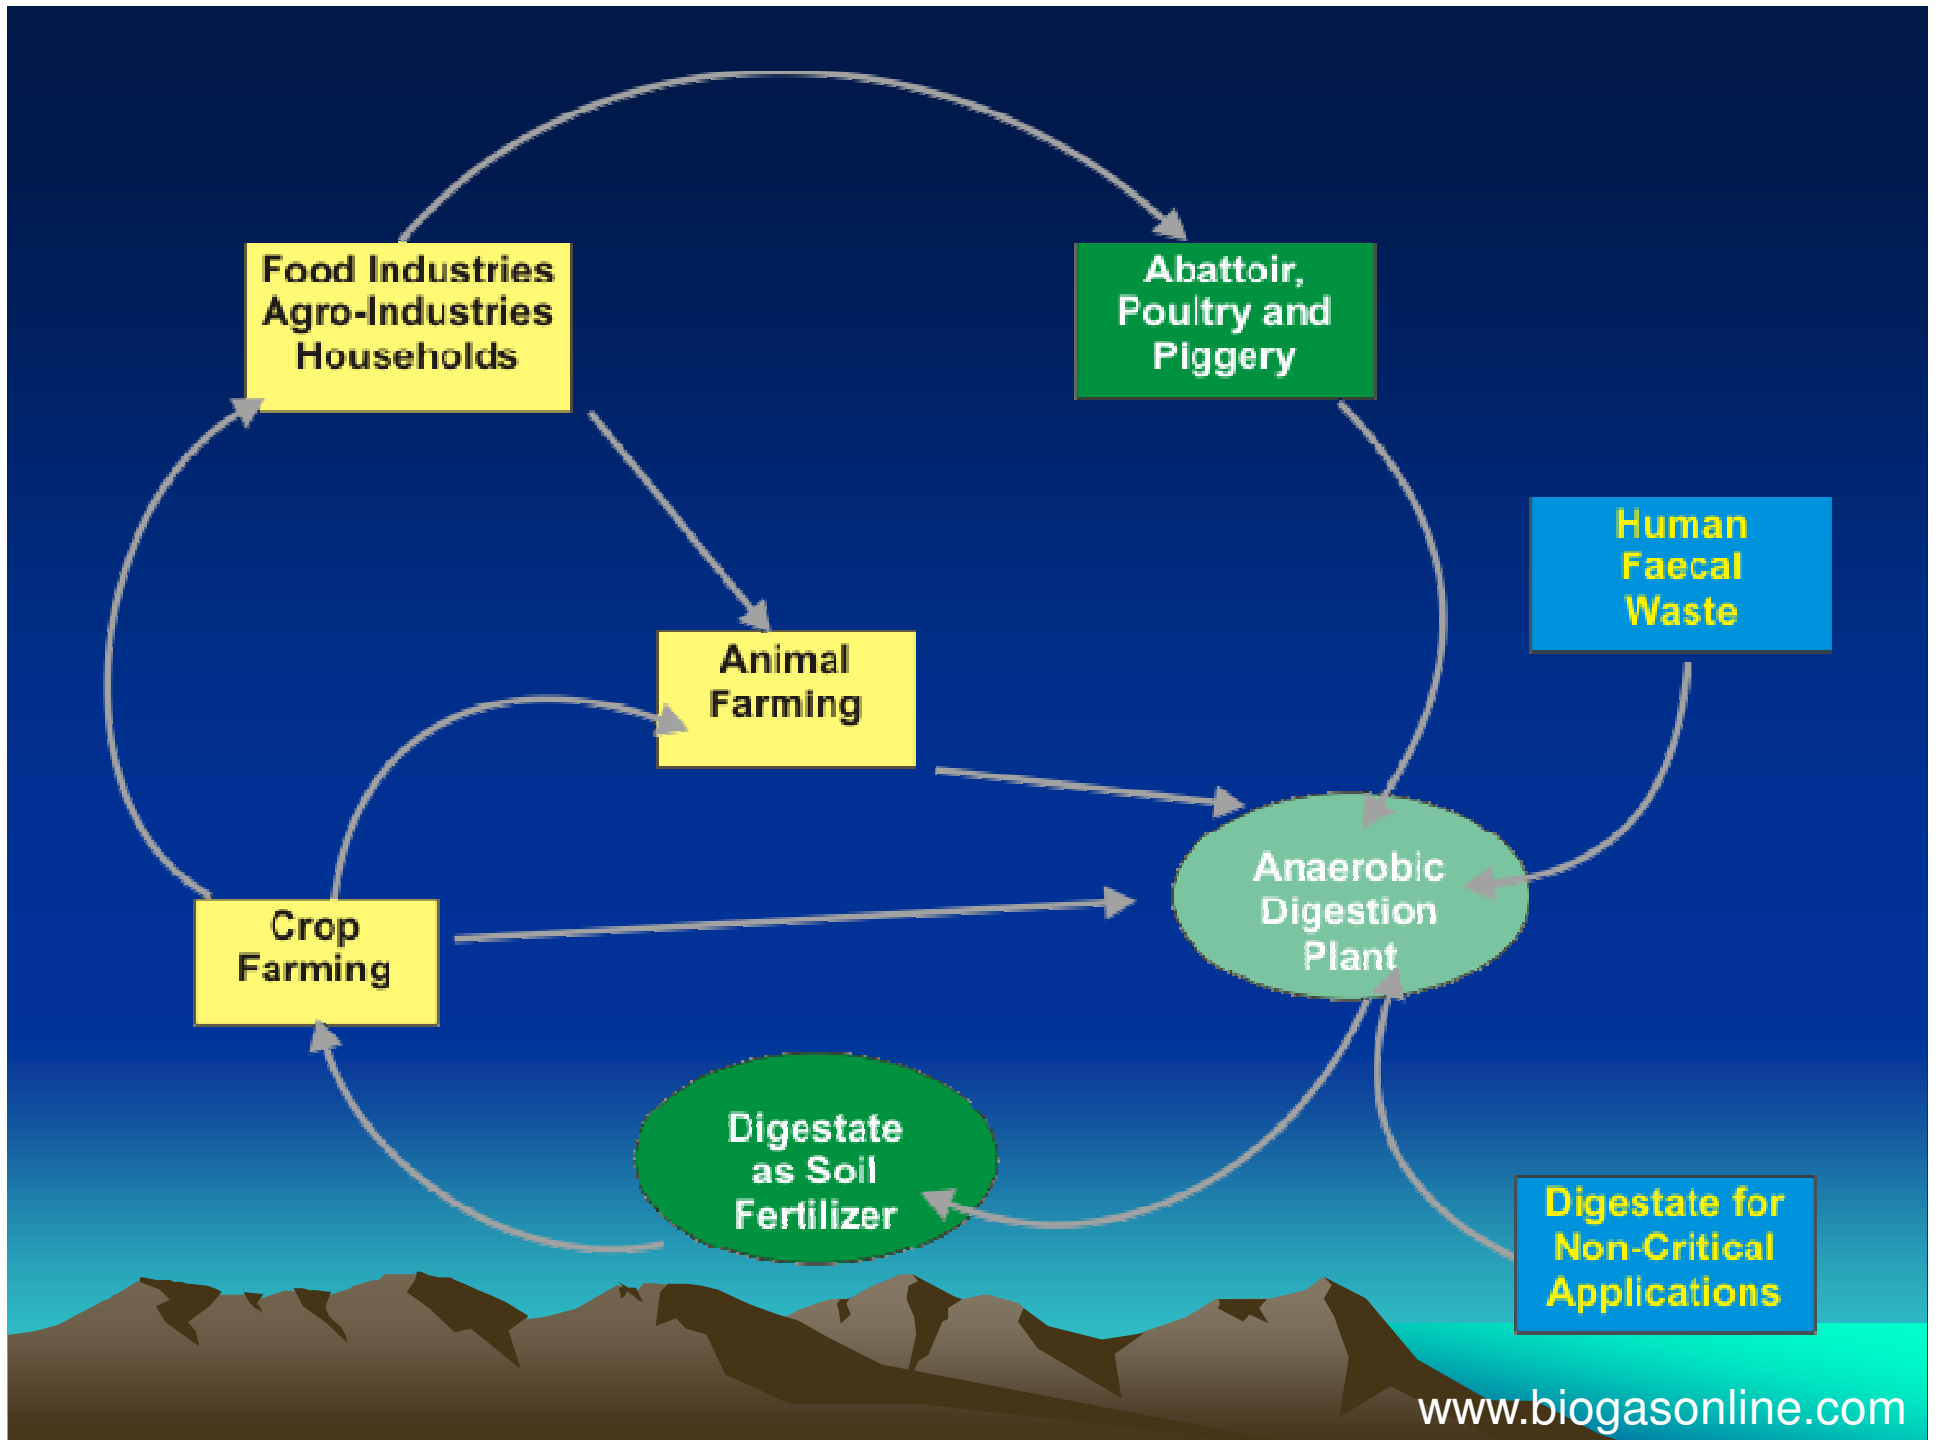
Food Industries
Agro-Industries
Households

Abattoir,
Poultry and
Piggery

Human
Faecal
Waste

Animal
Farming

Anaerobic
Digestion
Plant

Crop
Farming

Digestate
as Soil
Fertilizer

Digestate for
Non-Critical
Applications

www.biogasonline.com